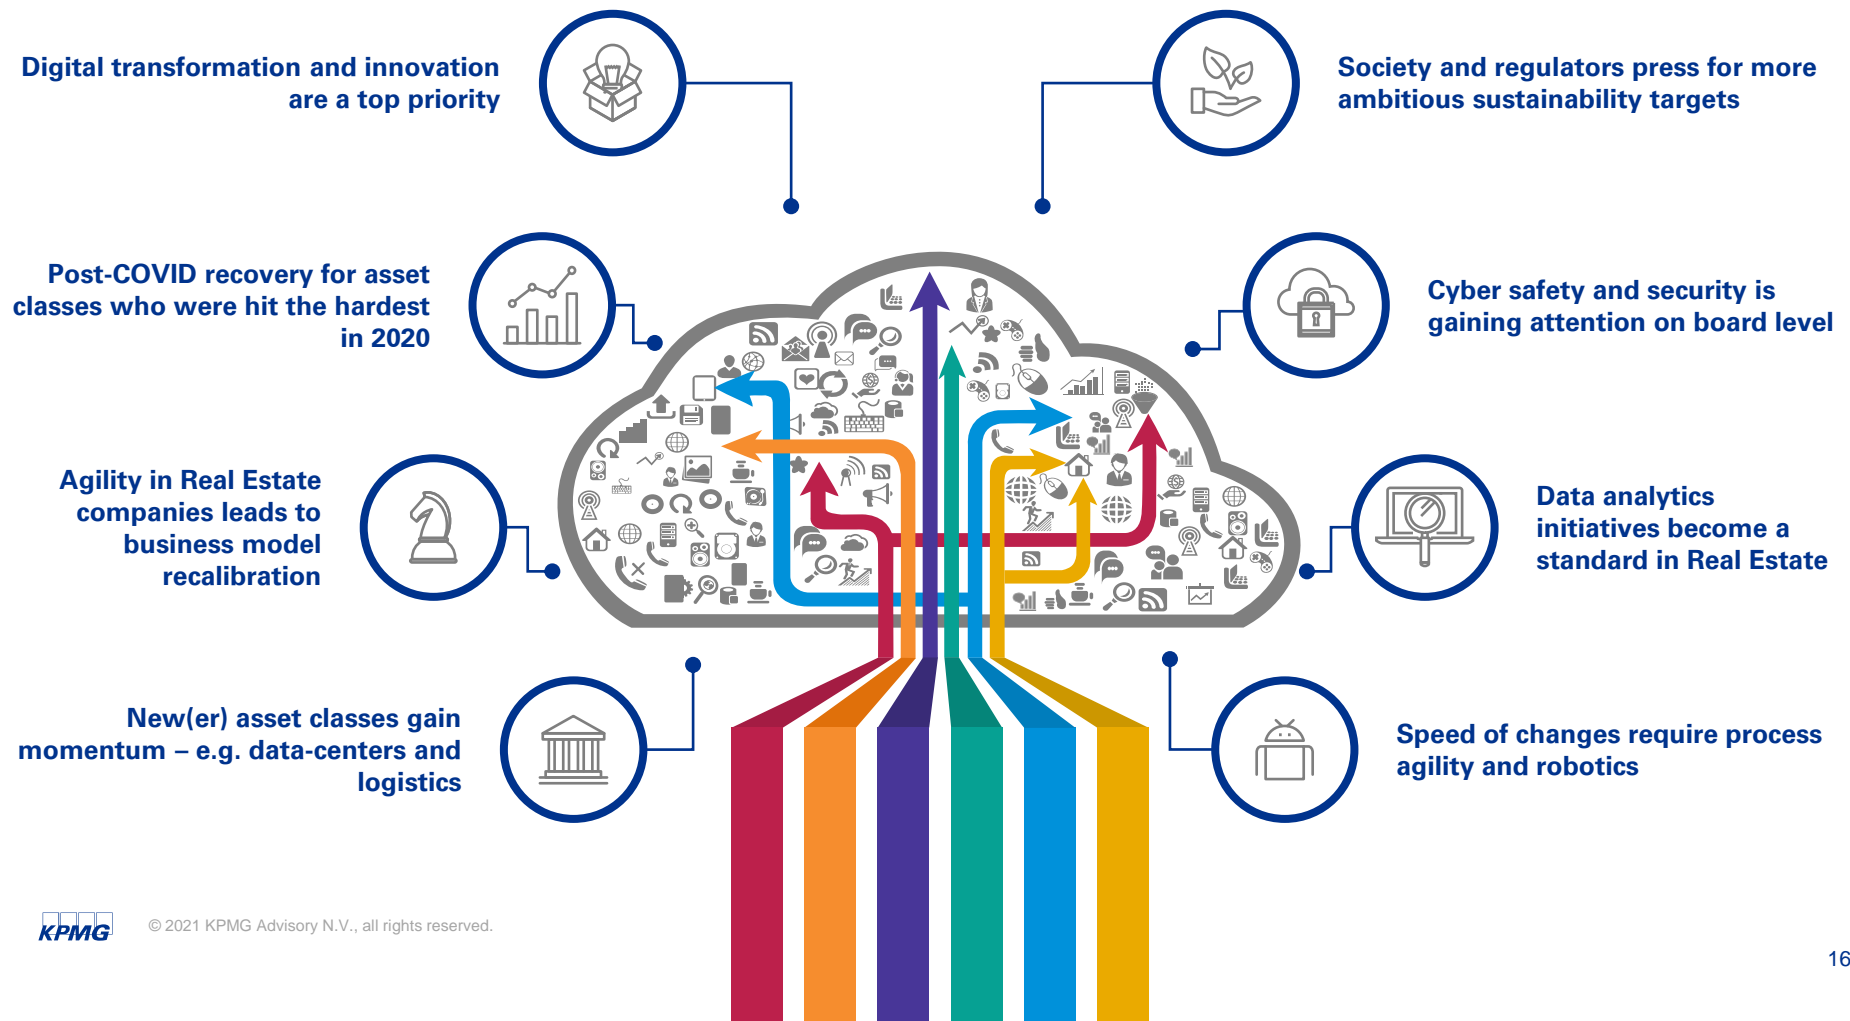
Digital transformation and innovation are a top priority

Society and regulators press for more ambitious sustainability targets

Post-COVID recovery for asset classes who were hit the hardest in 2020

Cyber safety and security is gaining attention on board level

Agility in Real Estate companies leads to business model recalibration

Data analytics initiatives become a standard in Real Estate

New(er) asset classes gain momentum – e.g. data-centers and logistics

Speed of changes require process agility and robotics

KPMG

© 2021 KPMG Advisory N.V., all rights reserved.

16